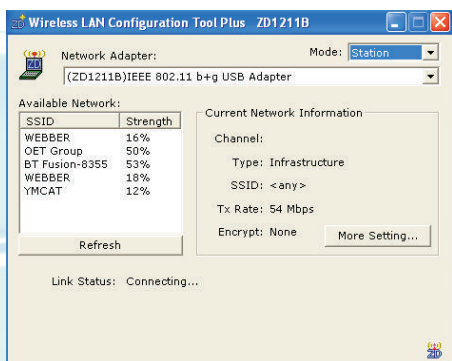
Wireless LAN Configuration Tool Plus ZD1211B

Network Adapter:

Mode: Station

(ZD1211B)IEEE 802.11 b+g USB Adapter

Available Network:

| SSID | Strength |
|---|---|
| WEBBER | 16% |
| OET Group | 50% |
| BT Fusion-8355 | 53% |
| WEBBER | 18% |
| YMCAT | 12% |

Refresh

Current Network Information

Channel:

Type: Infrastructure

SSID: <any>

Tx Rate: 54 Mbps

Encrypt: None

More Setting...

Link Status: Connecting...